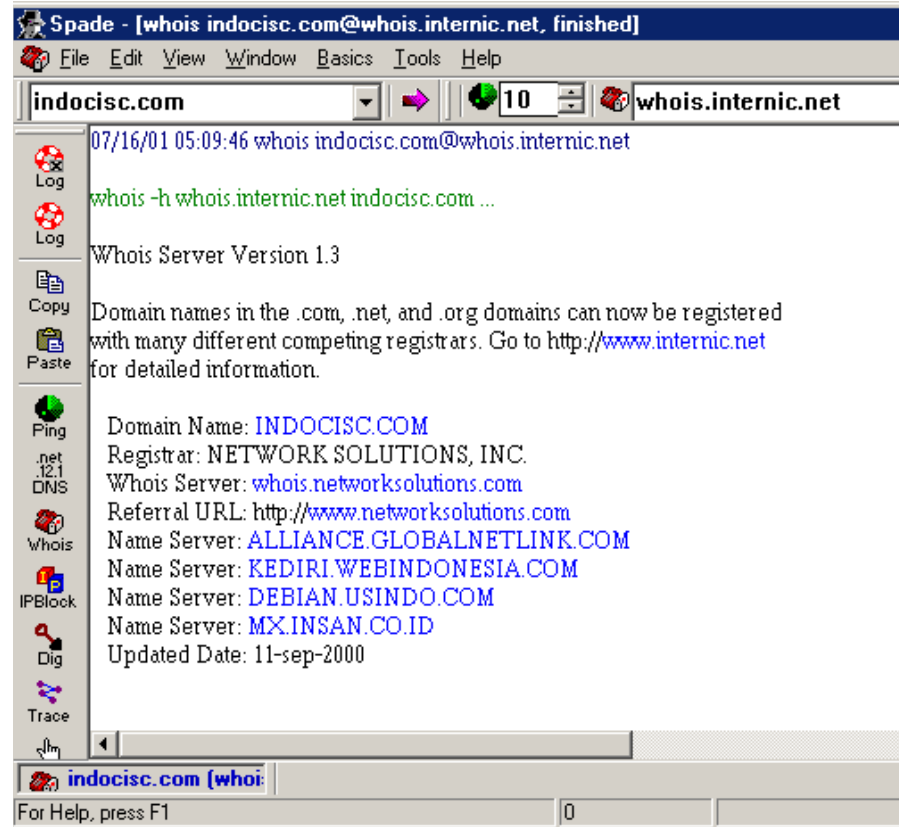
Spade - [whois indocisc.com@whois.internic.net, finished]
File Edit View Window Basics Tools Help
indocisc.com
10
whois.internic.net

Log
Log
Copy
Paste
Ping
.net .12.1 DNS
Whois
IPBlock
Dig
Trace

07/16/01 05:09:46 whois indocisc.com@whois.internic.net

whois -h whois.internic.net indocisc.com ...

Whois Server Version 1.3

Domain names in the .com, .net, and .org domains can now be registered with many different competing registrars. Go to http://www.internic.net for detailed information.

Domain Name: INDOCISC.COM
Registrar: NETWORK SOLUTIONS, INC.
Whois Server: whois.networksolutions.com
Referral URL: http://www.networksolutions.com
Name Server: ALLIANCE.GLOBALNETLINK.COM
Name Server: KEDIRI.WEBINDONESIA.COM
Name Server: DEBIAN.USINDO.COM
Name Server: MX.INSAN.CO.ID
Updated Date: 11-sep-2000

indocisc.com (whoi

For Help, press F1
0